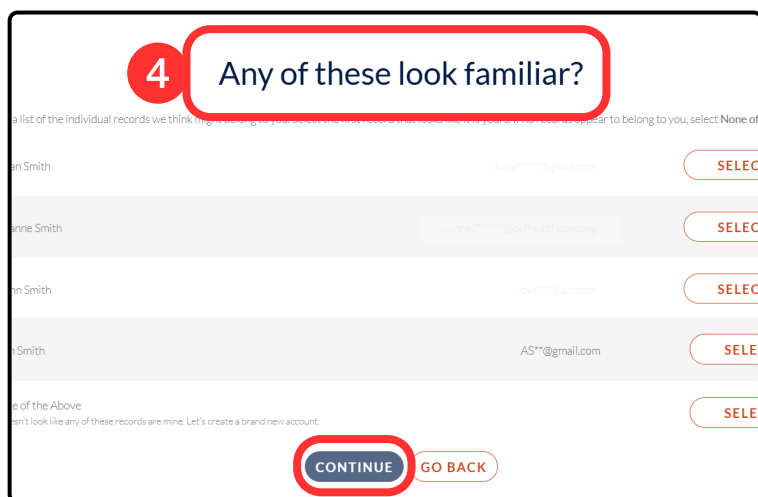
4

Any of these look familiar?

a list of the individual records we think might belong to you. Select the first record that looks like it is yours. If no records appear to belong to you, select None of

an Smith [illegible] SELEC

anne Smith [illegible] SELEC

nn Smith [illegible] SELEC

n Smith AS**@gmail.com SELE

e of the Above
esn't look like any of these records are mine. Let's create a brand new account. SELE

CONTINUE GO BACK